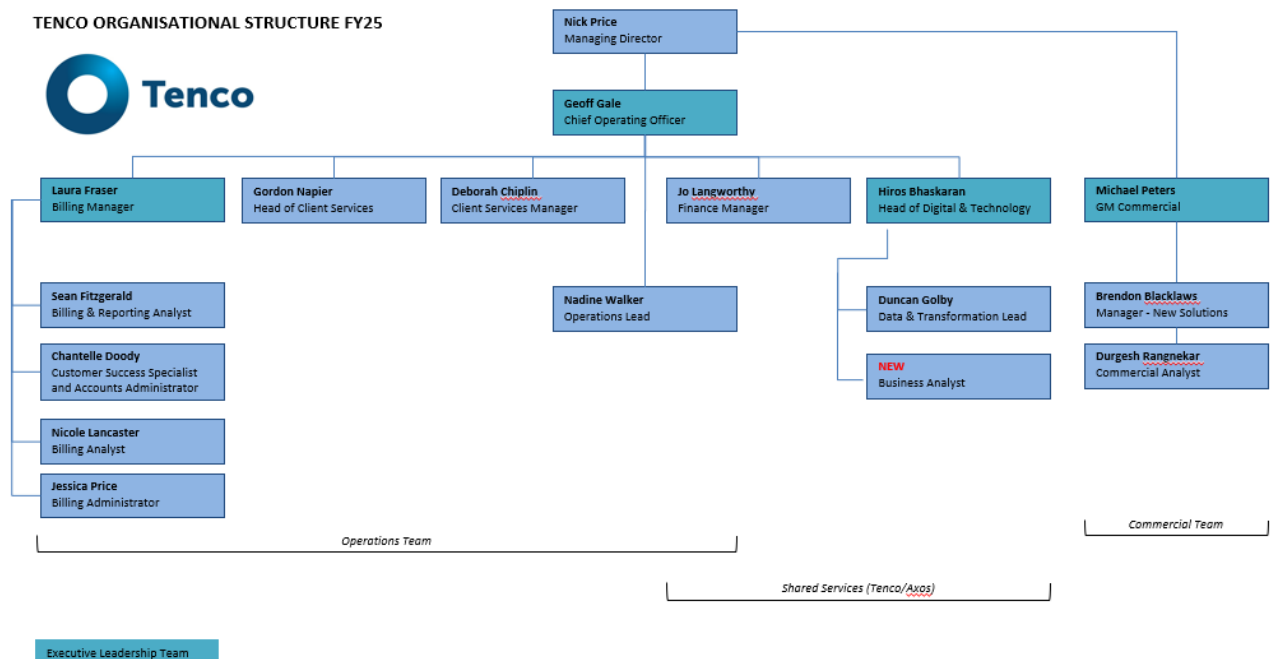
TENCO ORGANISATIONAL STRUCTURE FY25

Tenco

Nick Price
Managing Director

Geoff Gale
Chief Operating Officer

Laura Fraser
Billing Manager

Gordon Napier
Head of Client Services

Deborah Chiplin
Client Services Manager

Jo Langworthy
Finance Manager

Hiros Bhaskaran
Head of Digital & Technology

Michael Peters
GM Commercial

Sean Fitzgerald
Billing & Reporting Analyst

Chantelle Doody
Customer Success Specialist and Accounts Administrator

Nicole Lancaster
Billing Analyst

Jessica Price
Billing Administrator

Nadine Walker
Operations Lead

Duncan Golby
Data & Transformation Lead

NEW
Business Analyst

Brendon Blacklaws
Manager - New Solutions

Durgesh Rangnekar
Commercial Analyst

Operations Team

Shared Services (Tenco/Axos)

Commercial Team

Executive Leadership Team